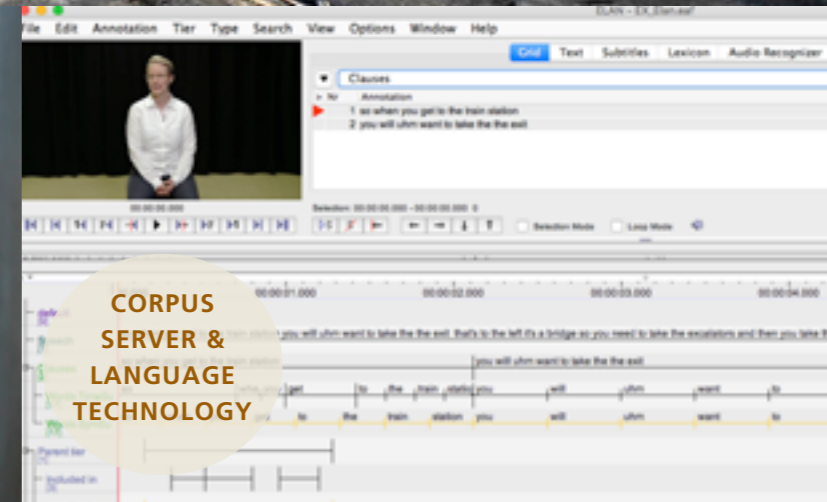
File Edit Annotation Tier Type Search View Options Window Help

ELAN - EX_Elan.eaf

Grid Text Subtitles Lexicon Audio Recognizer

Clauses

Nr Annotation

1 so when you get to the train station

2 you will uhm want to take the the exit

00:00:00.000

Selection: 00:00:00.000 - 00:00:00.000 0

Selection Mode Loop Mode

00:00:01.000 00:00:02.000 00:00:03.000 00:00:04.000

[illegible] train station you will uhm want to take the the exit. that's to the left it's a bridge so you need to take the escalators and then you take th

so when you get to the train station

you will uhm want to take the the exit

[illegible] when you get to the train station you will uhm want to

you to the train station you will uhm want to

Parent tier

Included in

CORPUS SERVER & LANGUAGE TECHNOLOGY